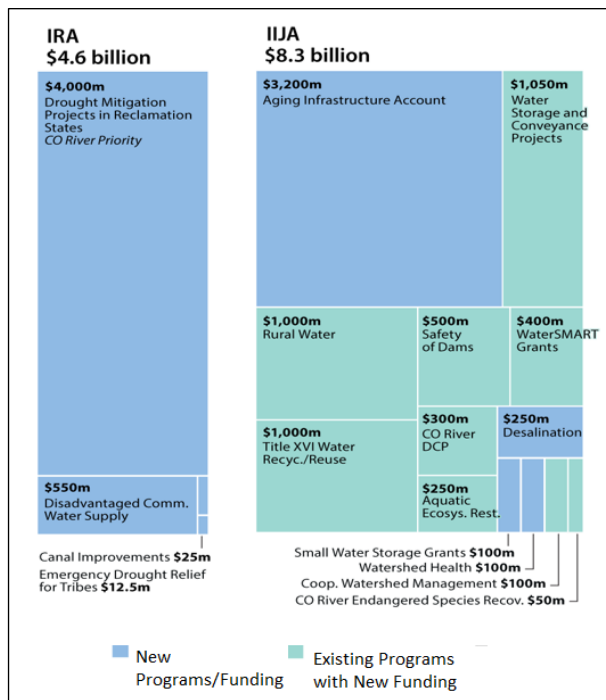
IRA
$4.6 billion

$4,000m
Drought Mitigation Projects in Reclamation States
CO River Priority

$550m
Disadvantaged Comm. Water Supply

Canal Improvements $25m
Emergency Drought Relief for Tribes $12.5m

IIJA
$8.3 billion

$3,200m
Aging Infrastructure Account

$1,050m
Water Storage and Conveyance Projects

$1,000m
Rural Water

$500m
Safety of Dams

$400m
WaterSMART Grants

$1,000m
Title XVI Water Recyc./Reuse

$300m
CO River DCP

$250m
Desalination

$250m
Aquatic Ecosys. Rest.

Small Water Storage Grants $100m
Watershed Health $100m
Coop. Watershed Management $100m
CO River Endangered Species Recov. $50m

New Programs/Funding
Existing Programs with New Funding